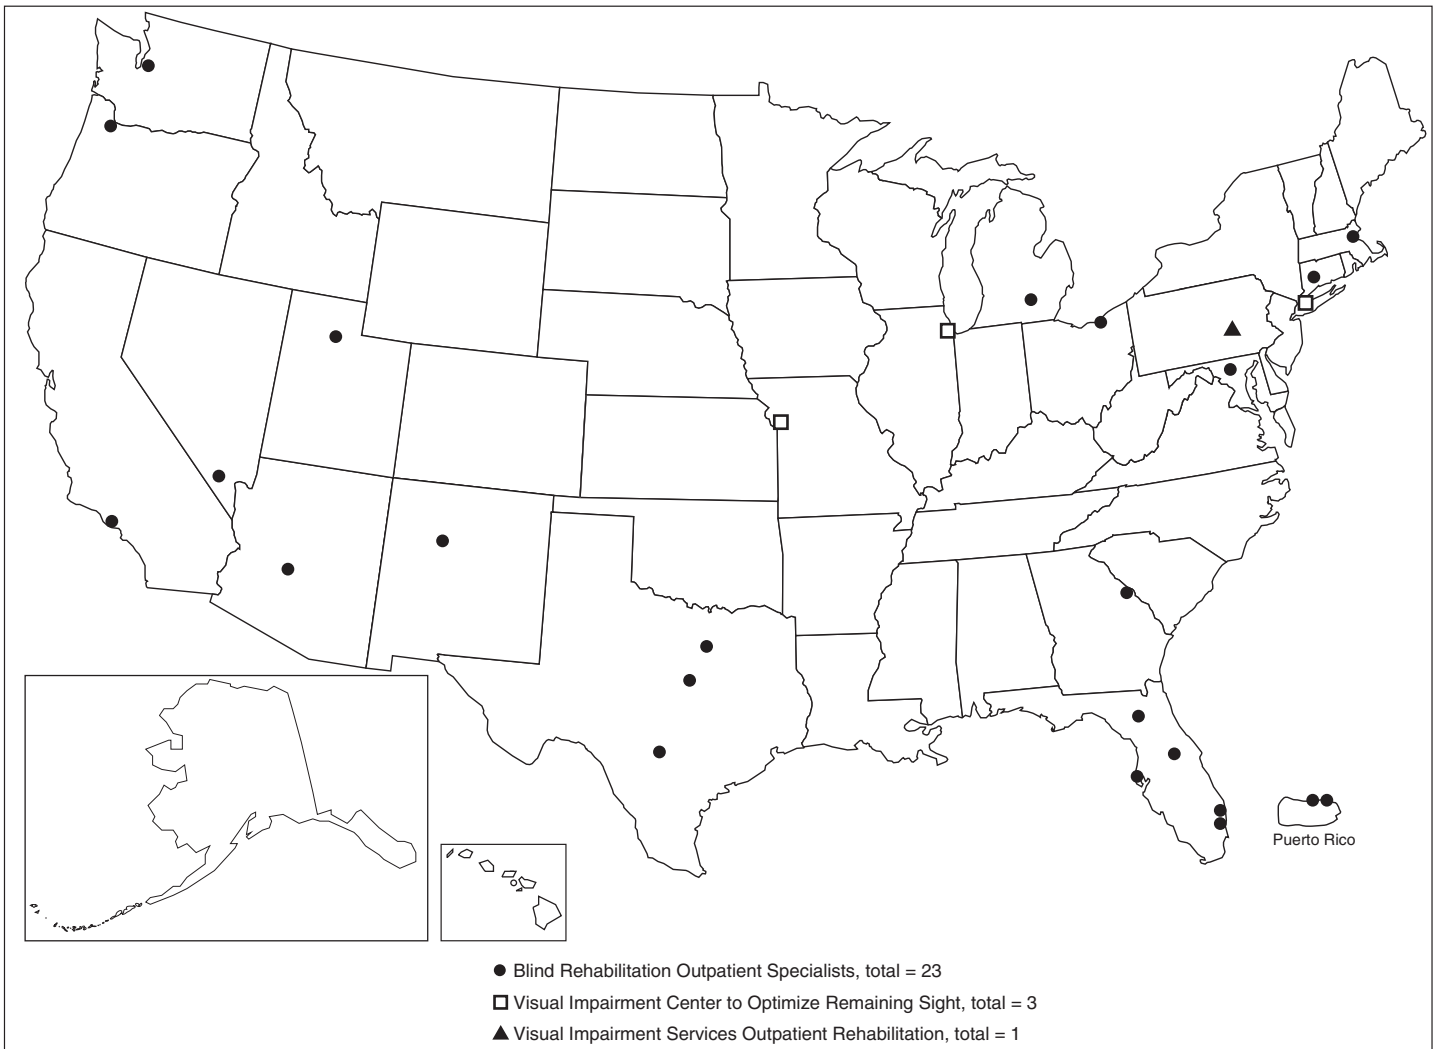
Puerto Rico

● Blind Rehabilitation Outpatient Specialists, total = 23

□ Visual Impairment Center to Optimize Remaining Sight, total = 3

▲ Visual Impairment Services Outpatient Rehabilitation, total = 1